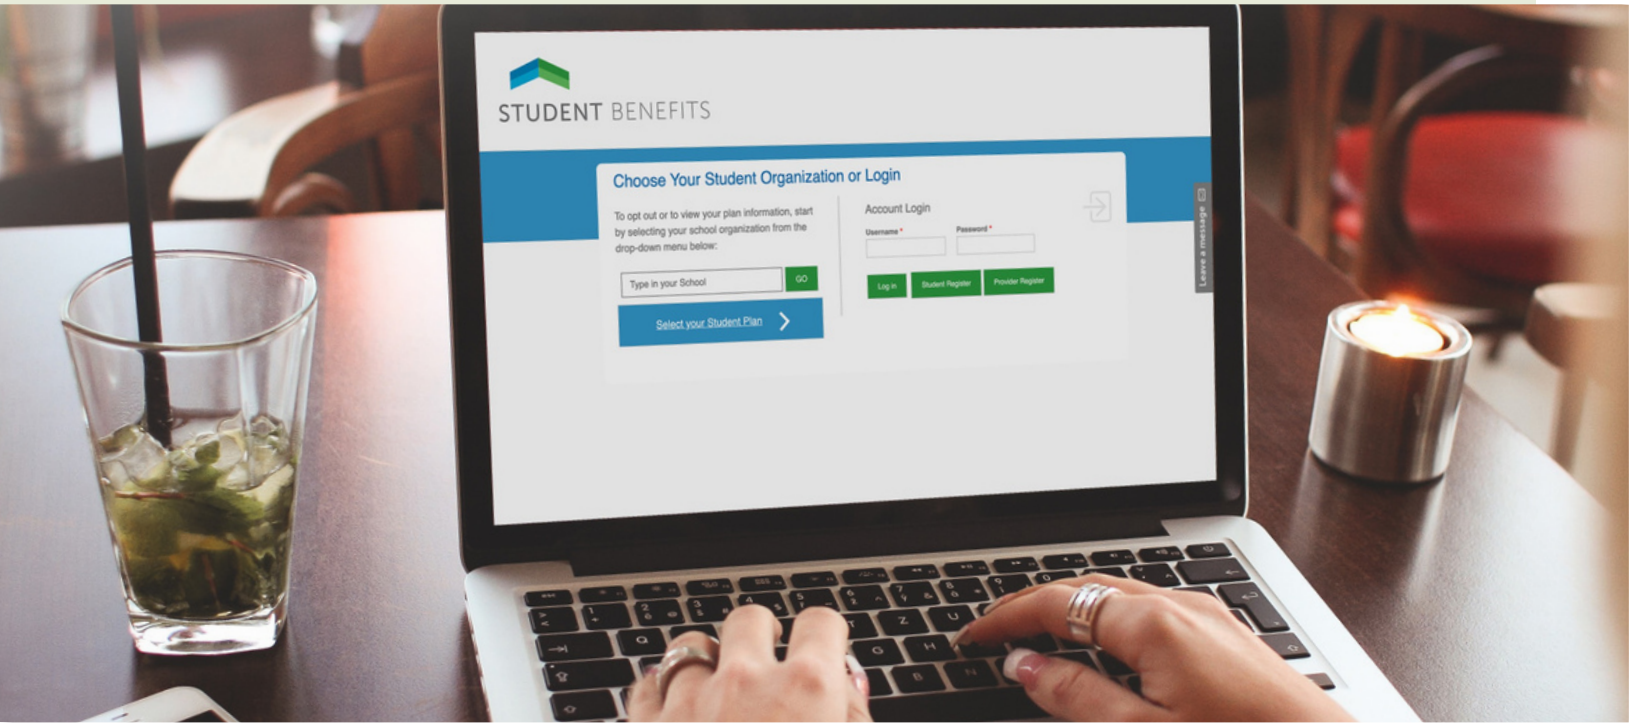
STUDENT BENEFITS

Choose Your Student Organization or Login

To opt out or to view your plan information, start by selecting your school organization from the drop-down menu below:

Type in your School

GO

Select your Student Plan

Account Login

Username *

Password *

Log in

Student Register

Provider Register

Leave a message